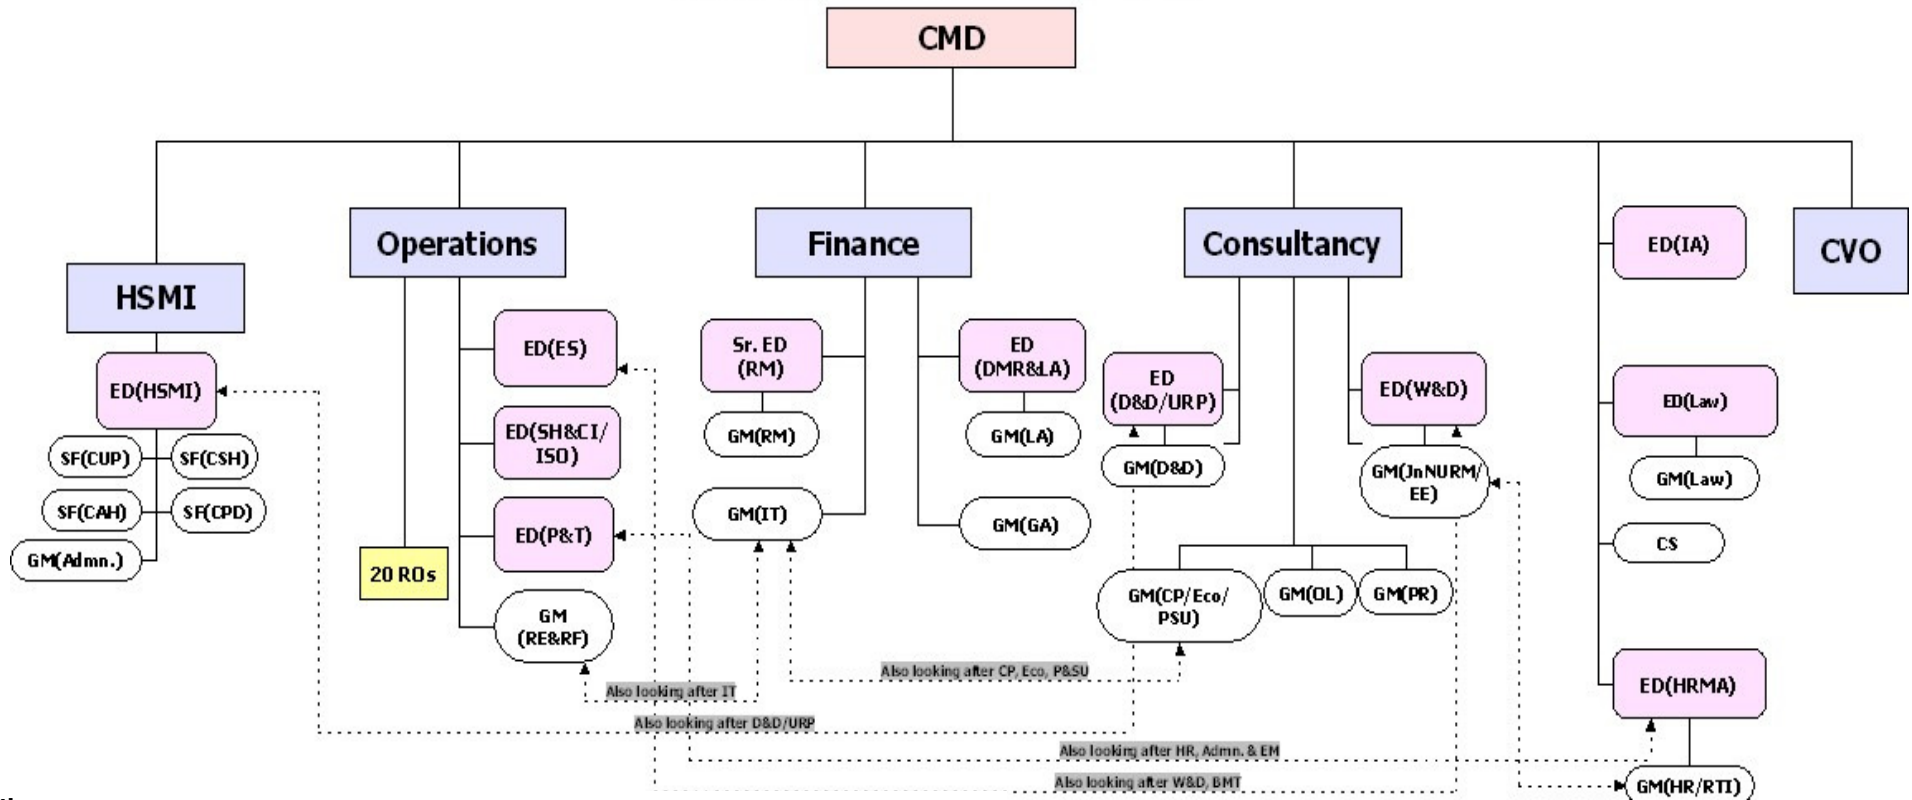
CMD

HSMI

ED(HSMI)

SF(CUP)

SF(CSH)

SF(CAH)

SF(CPD)

GM(Admn.)

Operations

20 ROs

ED(ES)

ED(SH&CI/ ISO)

ED(P&T)

GM (RE&RF)

Finance

Sr. ED (RM)

GM(RM)

GM(IT)

ED (DMR&LA)

GM(LA)

GM(GA)

Consultancy

ED (D&D/URP)

GM(D&D)

ED(W&D)

GM(JnNURM/ EE)

GM(CP/Eco/ PSU)

GM(OL)

GM(PR)

ED(IA)

CVO

ED(Law)

GM(Law)

CS

ED(HRMA)

GM(HR/RTI)

Also looking after CP, Eco, P&SU

Also looking after IT

Also looking after D&D/URP

Also looking after HR, Admn. & EM

Also looking after W&D, BMT